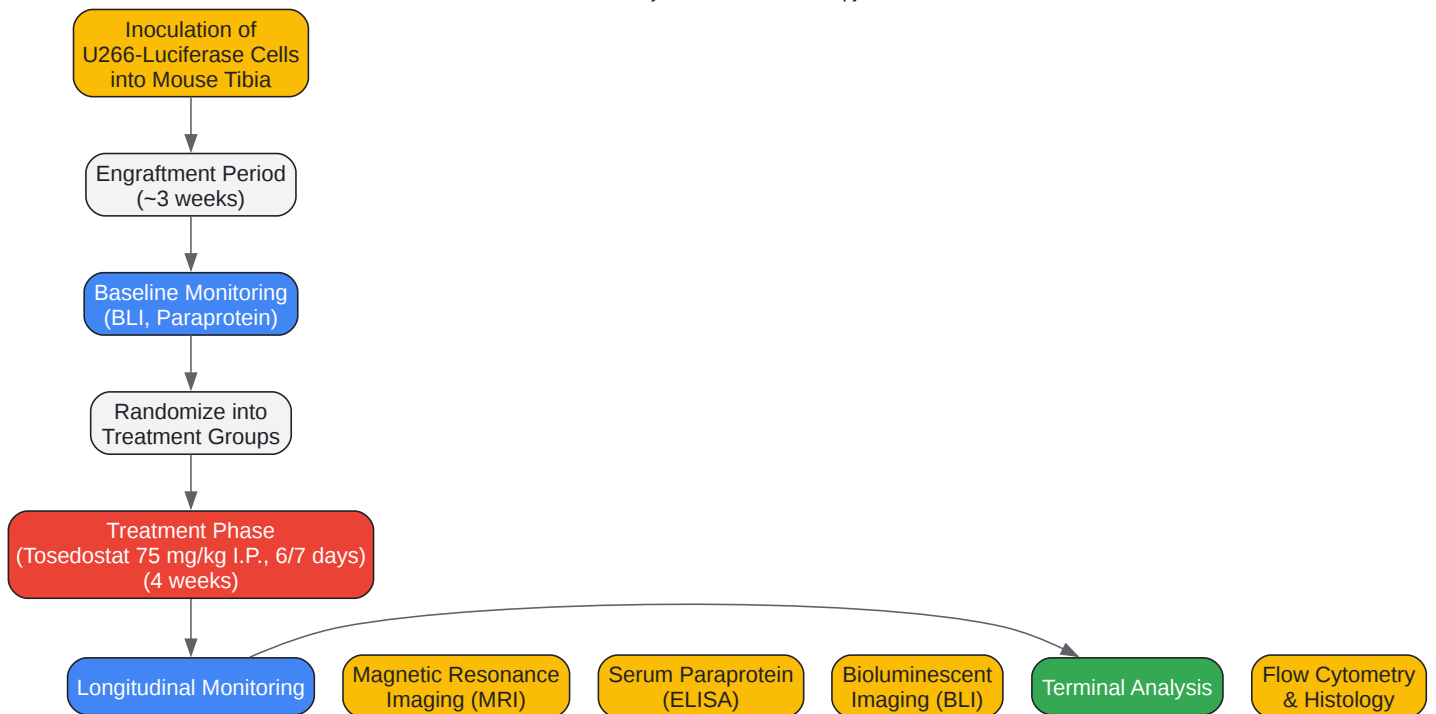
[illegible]

Inoculation of U266-Luciferase Cells into Mouse Tibia

Engraftment Period (~3 weeks)

Baseline Monitoring (BLI, Paraprotein)

Randomize into Treatment Groups

Treatment Phase (Tosedostat 75 mg/kg I.P., 6/7 days) (4 weeks)

Longitudinal Monitoring

Magnetic Resonance Imaging (MRI)

Serum Paraprotein (ELISA)

Bioluminescent Imaging (BLI)

Terminal Analysis

Flow Cytometry & Histology